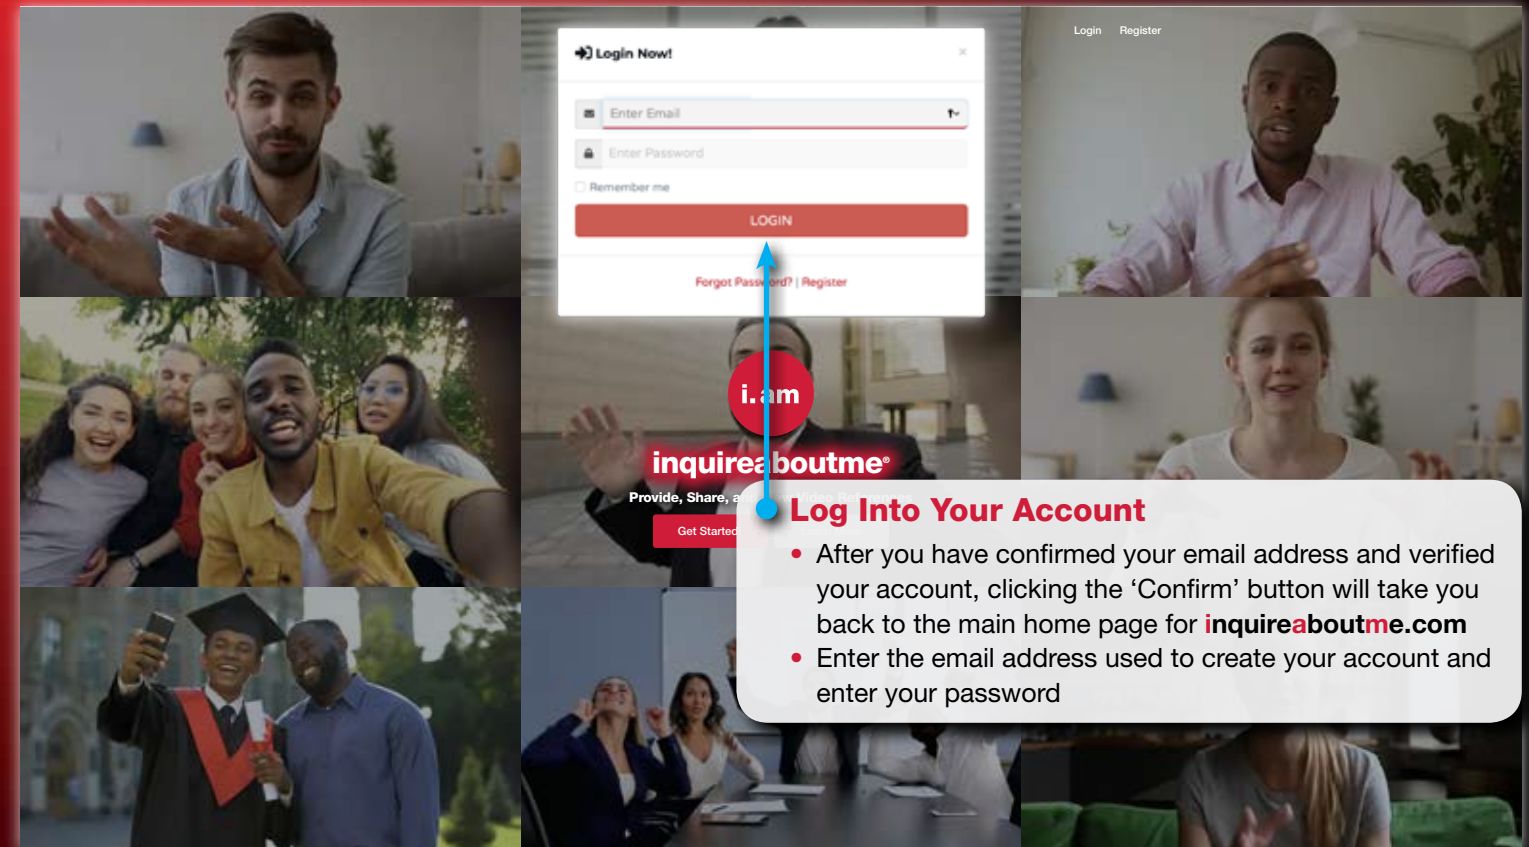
Login Now!

Enter Email

Enter Password

Remember me

LOGIN

Forgot Pass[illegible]ord? | Register

Login Register

i.am

inquireaboutme®

Provide, Share, a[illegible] Video Re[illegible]

Get Started

Log Into Your Account

• After you have confirmed your email address and verified your account, clicking the ‘Confirm’ button will take you back to the main home page for inquireaboutme.com
• Enter the email address used to create your account and enter your password